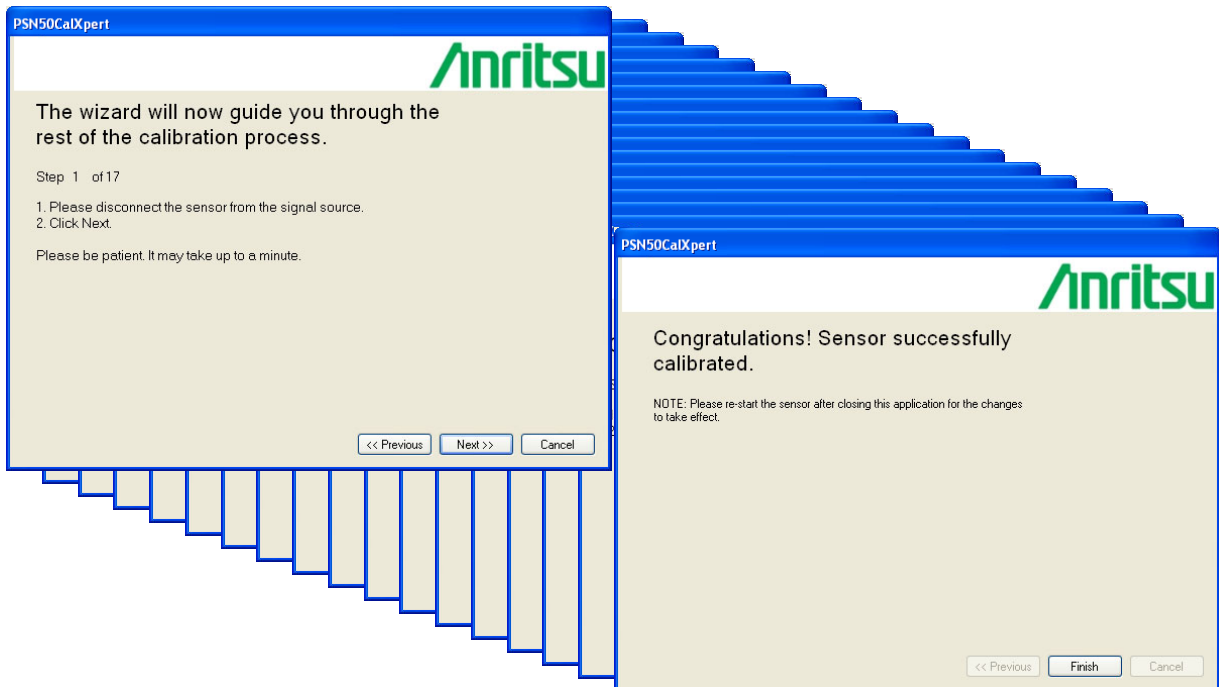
PSN50CalXpert

Anritsu

The wizard will now guide you through the rest of the calibration process.

Step 1 of 17

1. Please disconnect the sensor from the signal source.
2. Click Next.

Please be patient. It may take up to a minute.

<< Previous | Next >> | Cancel

PSN50CalXpert

Anritsu

Congratulations! Sensor successfully calibrated.

NOTE: Please re-start the sensor after closing this application for the changes to take effect.

<< Previous | Finish | Cancel